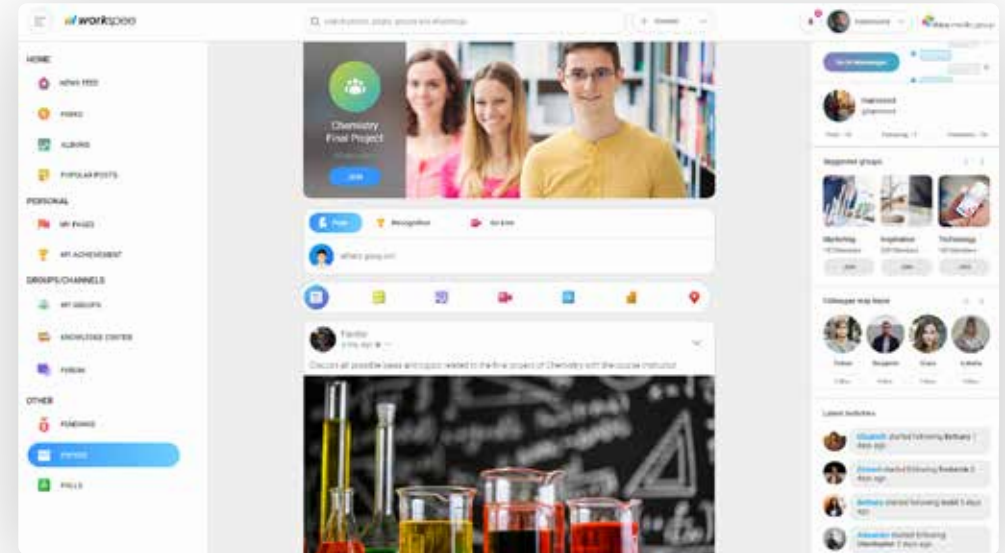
workspee

HOME

NEWS FEED

PAGES

ALBUMS

POPULAR POSTS

PERSONAL

MY PAGES

MY ACHIEVEMENT

GROUPS/CHANNELS

MY GROUPS

KNOWLEDGE CENTER

FORUM

OTHER

PENDINGS

EVENTS

POLLS

Chemistry Final Project

JOIN

Post

Recognition

Go Live

What's going on?

Parastoo

Discuss all possible ideas and topics related to the final project of Chemistry with the course instructor

Suggested groups

Marketing

Inspiration

Technology

Colleagues may know

Latest Activities

Elizabeth started following Bethany

Edward started following Roderick

Bethany started following Isabel

Alexander started following